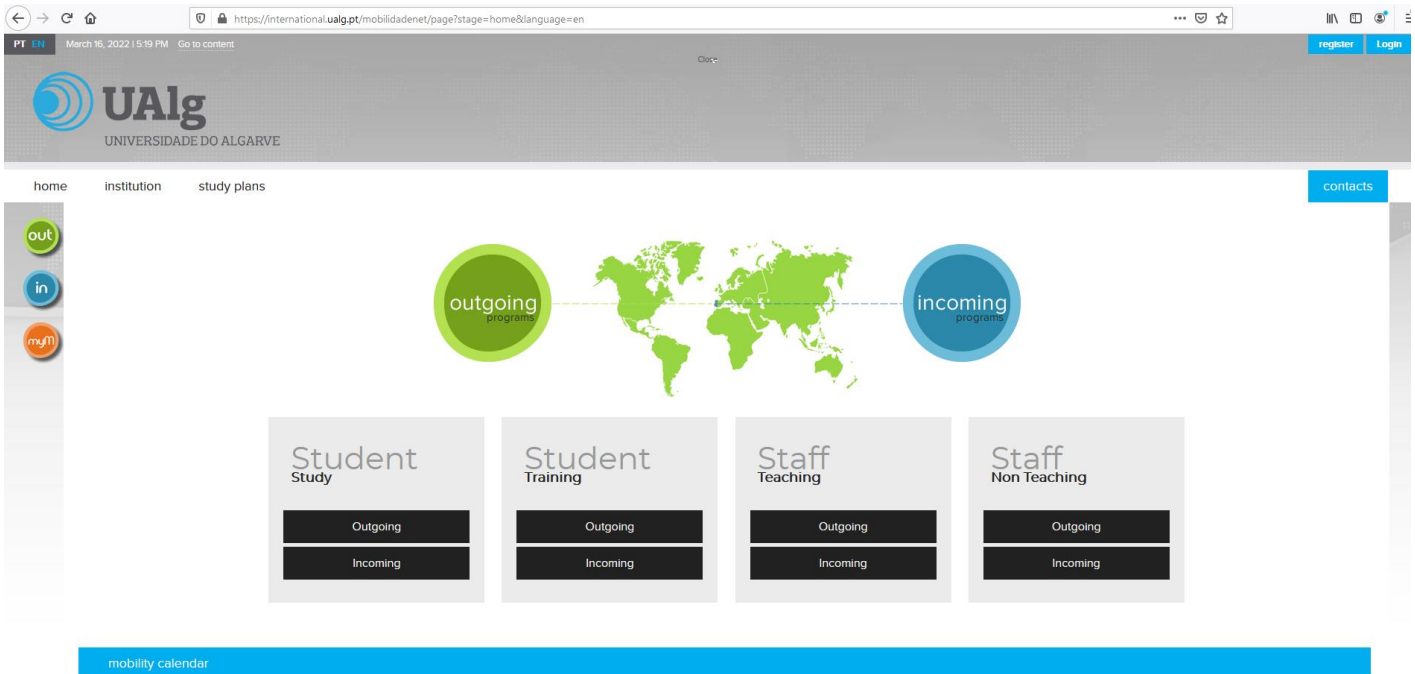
https://international.ualg.pt/mobilidadenet/page?stage=home&language=en

PT EN March 16, 2022 | 5:19 PM Go to content

Close

register Login

UAlg
UNIVERSIDADE DO ALGARVE

home institution study plans contacts

out
in
myM

outgoing programs

incoming programs

Student
Study
Outgoing
Incoming

Student
Training
Outgoing
Incoming

Staff
Teaching
Outgoing
Incoming

Staff
Non Teaching
Outgoing
Incoming

mobility calendar